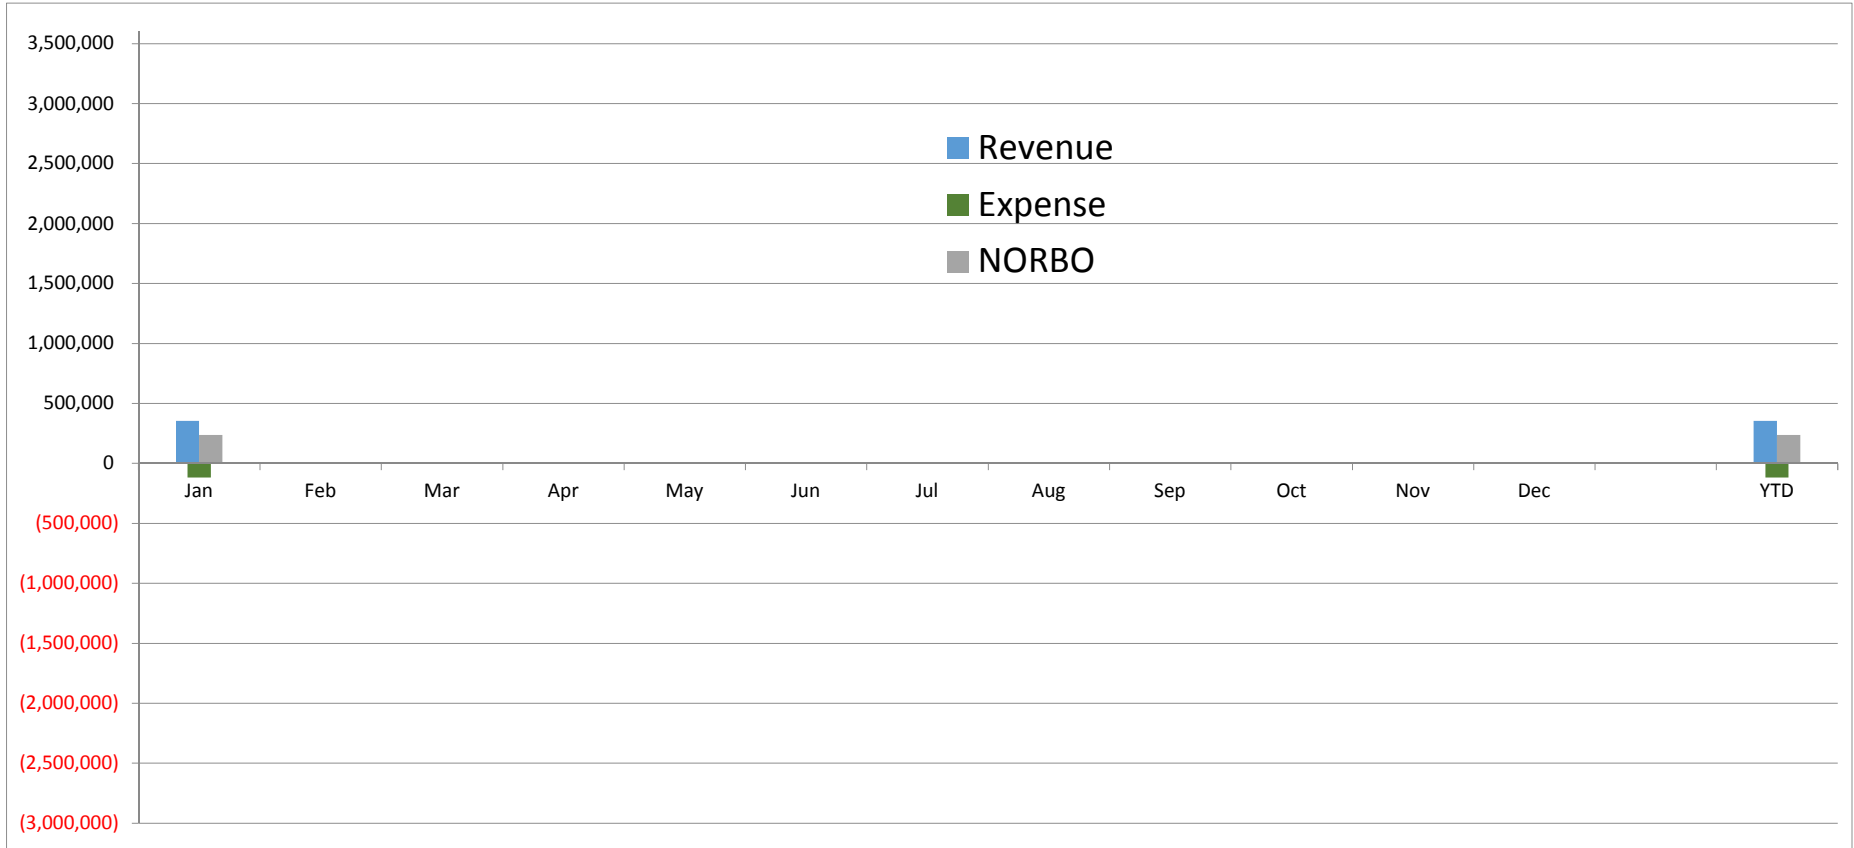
3,500,000
3,000,000
2,500,000
2,000,000
1,500,000
1,000,000
500,000
0
(500,000)
(1,000,000)
(1,500,000)
(2,000,000)
(2,500,000)
(3,000,000)

Revenue
Expense
NORBO

Jan Feb Mar Apr May Jun Jul Aug Sep Oct Nov Dec YTD